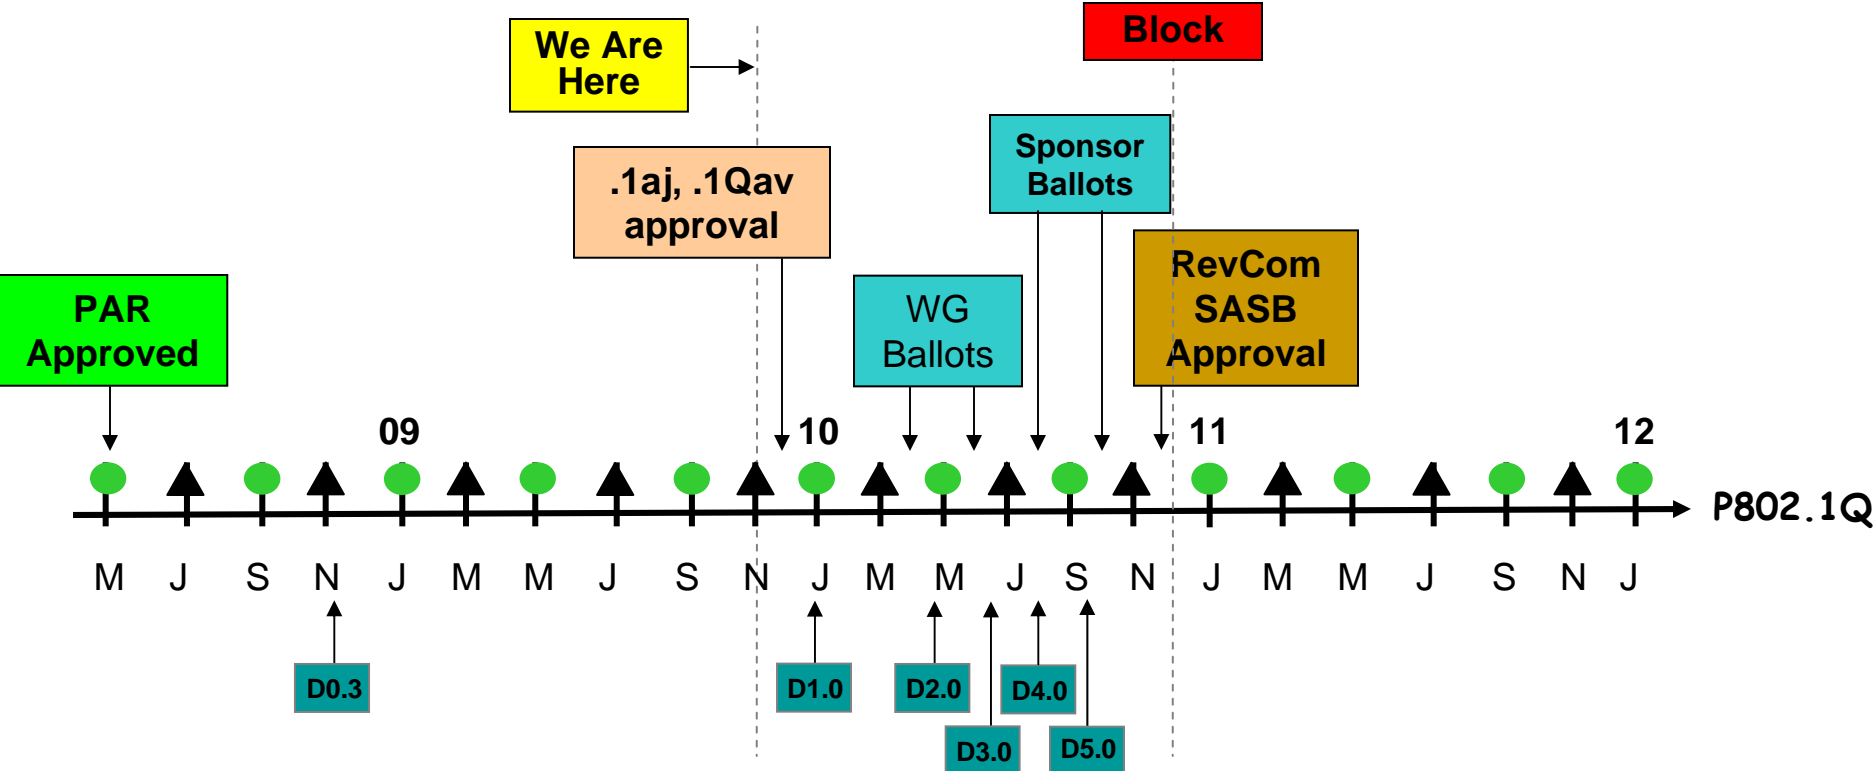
We Are Here

Block

.1aj, .1Qav approval

Sponsor Ballots

RevCom SASB Approval

WG Ballots

PAR Approved

09

10

11

12

P802.1Q

M J S N J M M J S N J M M J S N J M M J S N J

D0.3

D1.0

D2.0

D4.0

D3.0

D5.0